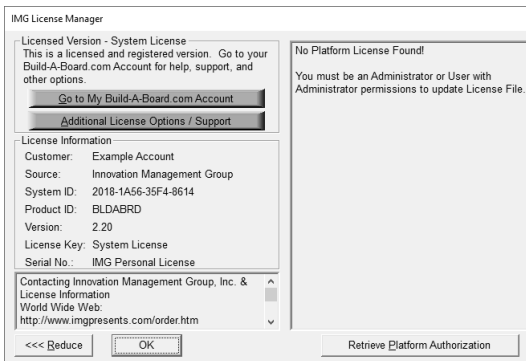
IMG License Manager

Licensed Version - System License
This is a licensed and registered version. Go to your Build-A-Board.com Account for help, support, and other options.

Go to My Build-A-Board.com Account

Additional License Options / Support

License Information

Customer: Example Account
Source: Innovation Management Group
System ID: 2018-1A56-35F4-8614
Product ID: BLDABRD
Version: 2.20
License Key: System License
Serial No.: IMG Personal License

Contacting Innovation Management Group, Inc. & License Information
World Wide Web:
http://www.imgpresents.com/order.htm

No Platform License Found!

You must be an Administrator or User with Administrator permissions to update License File.

<<< Reduce

OK

Retrieve Platform Authorization